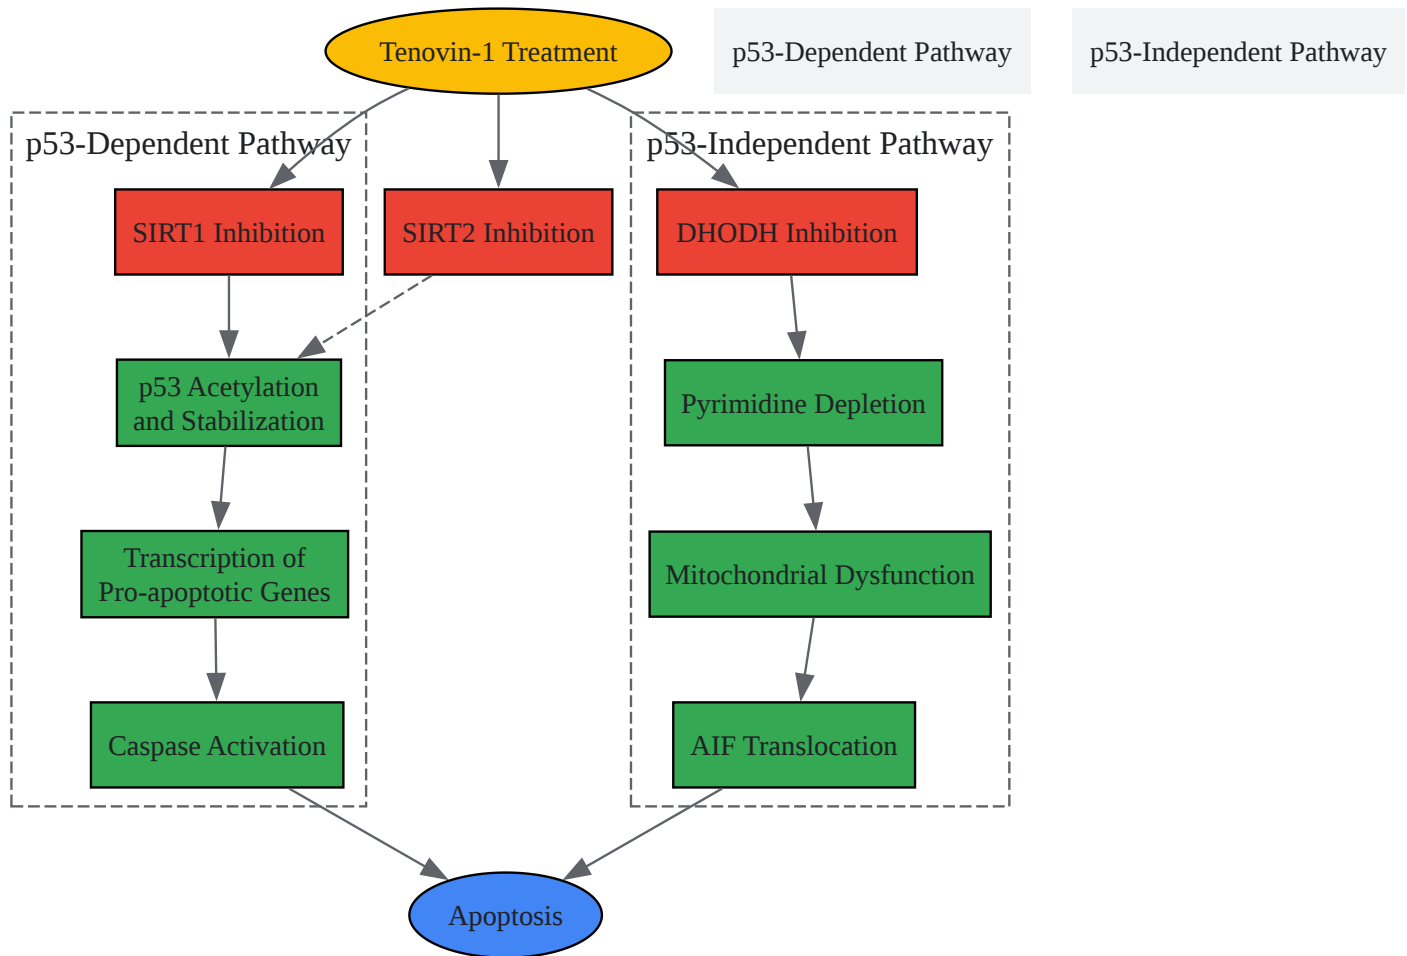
Tenovin-1 Treatment

p53-Dependent Pathway

p53-Independent Pathway

p53-Dependent Pathway

SIRT1 Inhibition

SIRT2 Inhibition

p53-Independent Pathway

DHODH Inhibition

p53 Acetylation and Stabilization

Pyrimidine Depletion

Transcription of Pro-apoptotic Genes

Mitochondrial Dysfunction

Caspase Activation

AIF Translocation

Apoptosis